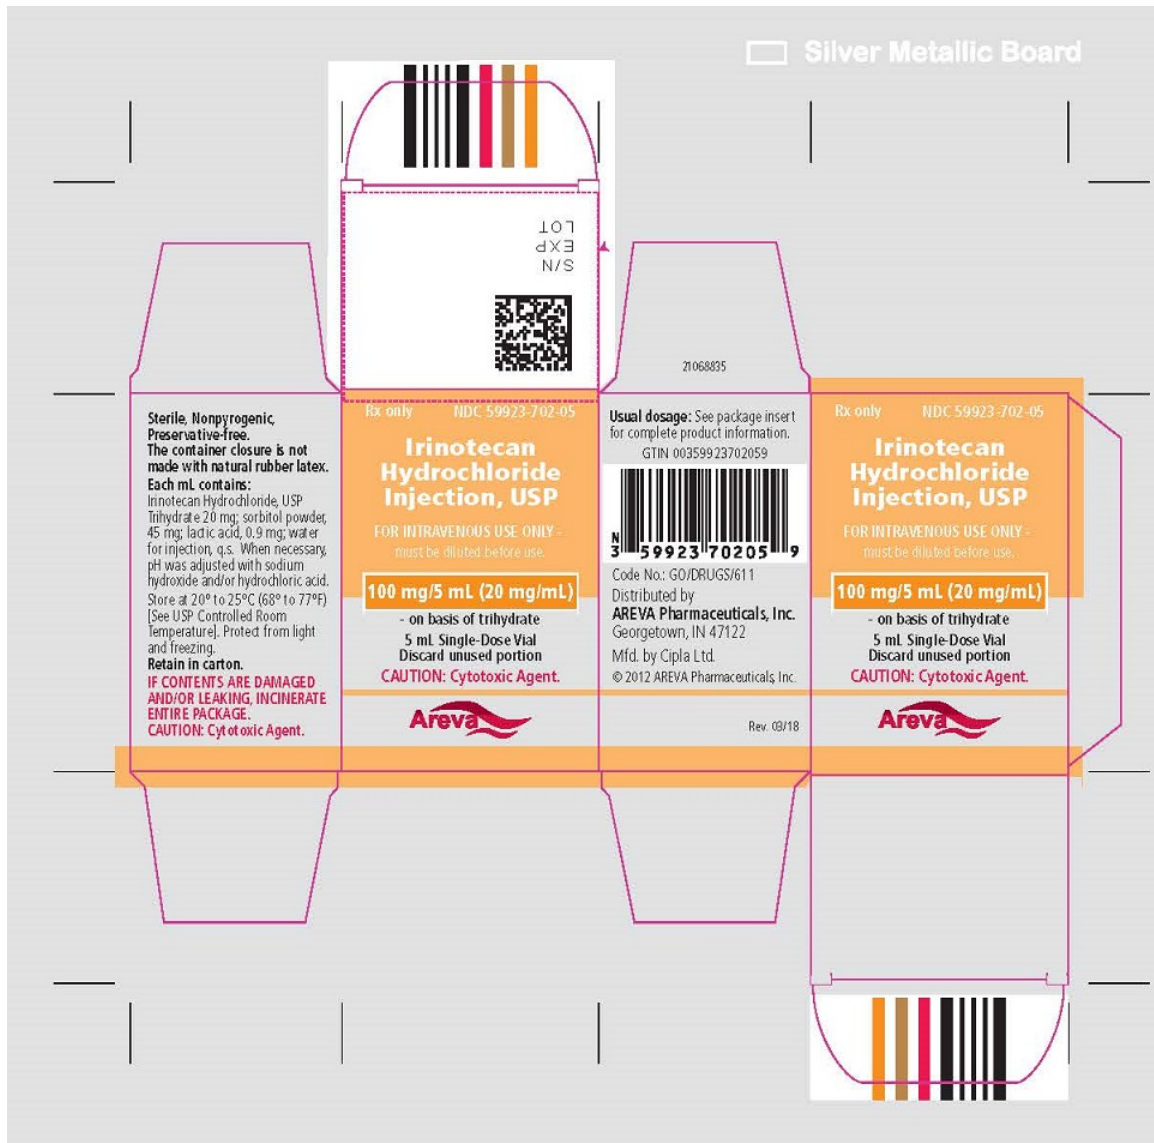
Silver Metallic Board

LOT
EXP
S/N

21068835

Sterile, Nonpyrogenic, Preservative-free.
The container closure is not made with natural rubber latex.
Each mL contains:
Irinotecan Hydrochloride, USP Trihydrate 20 mg; sorbitol powder, 45 mg; lactic acid, 0.9 mg; water for injection, q.s. When necessary, pH was adjusted with sodium hydroxide and/or hydrochloric acid.
Store at 20° to 25°C (68° to 77°F) [See USP Controlled Room Temperature]. Protect from light and freezing.
Retain in carton.
IF CONTENTS ARE DAMAGED AND/OR LEAKING, INCINERATE ENTIRE PACKAGE.
CAUTION: Cytotoxic Agent.

Rx only NDC 59923-702-05
Irinotecan Hydrochloride Injection, USP
FOR INTRAVENOUS USE ONLY - must be diluted before use.
100 mg/5 mL (20 mg/mL)
- on basis of trihydrate
5 mL Single-Dose Vial
Discard unused portion
CAUTION: Cytotoxic Agent.
Areva

Usual dosage: See package insert for complete product information.
GTIN 00359923702059
N 3 59923 70205 9
Code No.: GO/DRUGS/611
Distributed by
AREVA Pharmaceuticals, Inc.
Georgetown, IN 47122
Mfd. by Cipla Ltd.
© 2012 AREVA Pharmaceuticals, Inc.
Rev. 03/18

Rx only NDC 59923-702-05
Irinotecan Hydrochloride Injection, USP
FOR INTRAVENOUS USE ONLY - must be diluted before use.
100 mg/5 mL (20 mg/mL)
- on basis of trihydrate
5 mL Single-Dose Vial
Discard unused portion
CAUTION: Cytotoxic Agent.
Areva